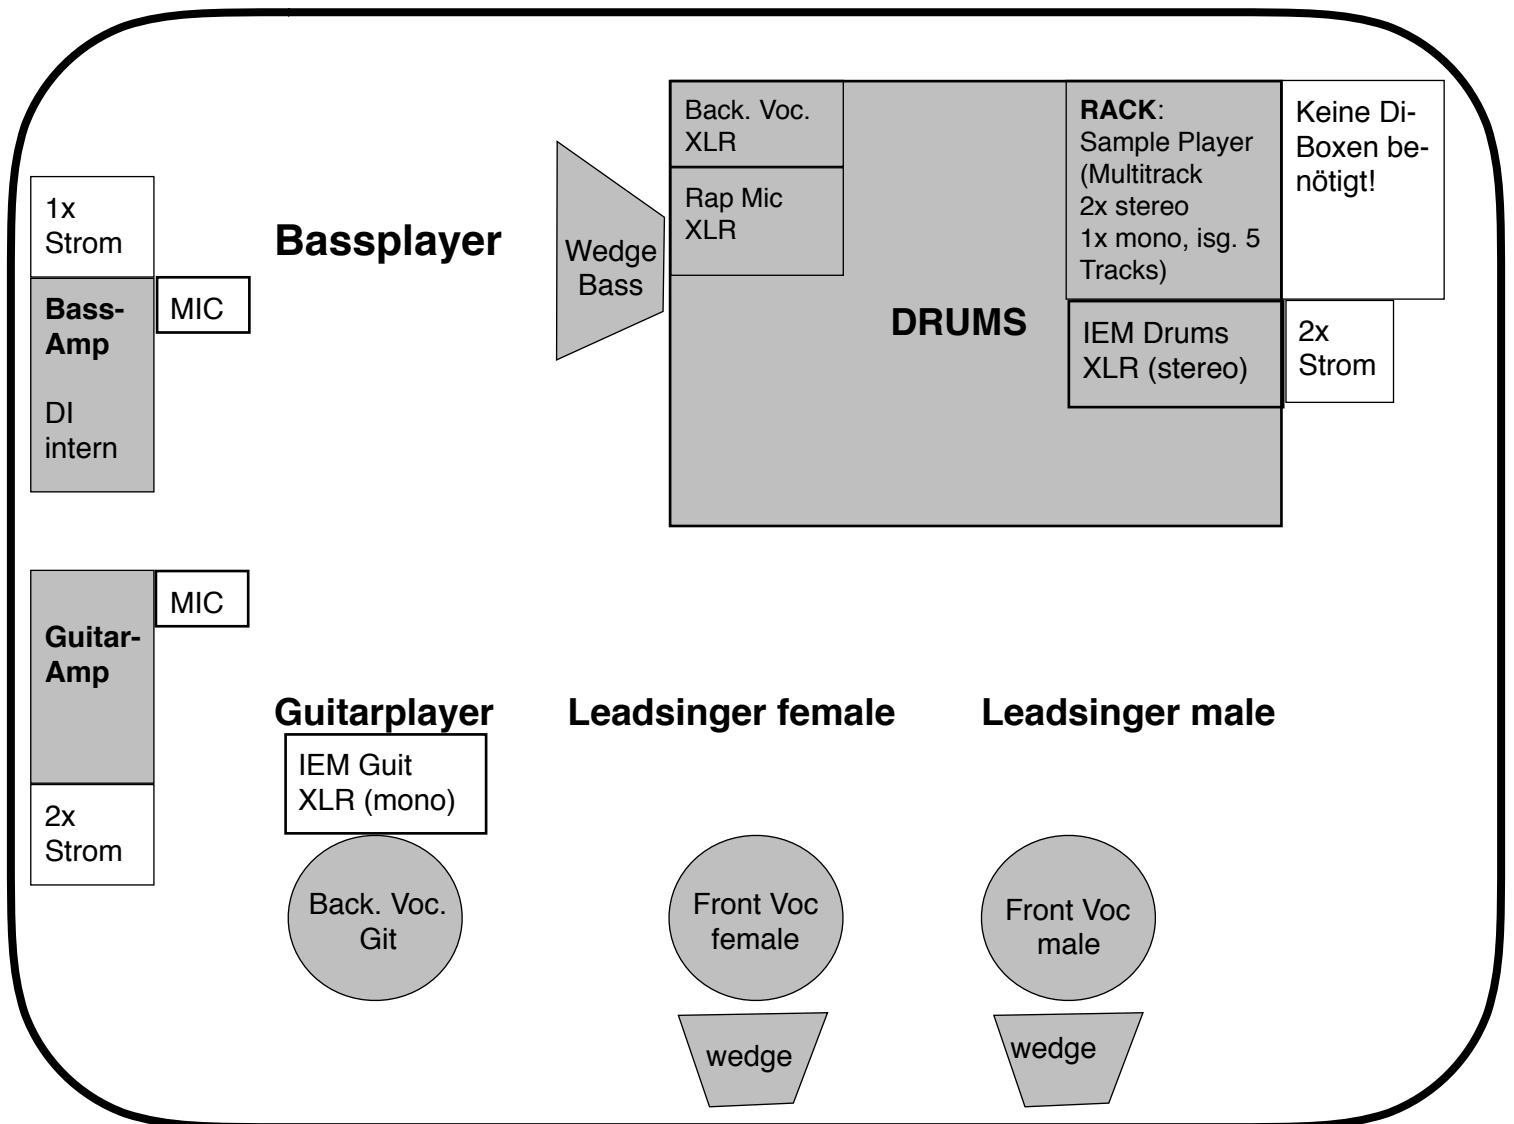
Back. Voc. XLR

Rap Mic XLR

**RACK**: Sample Player (Multitrack 2x stereo 1x mono, isg. 5 Tracks)

Keine Di-Boxen benötigt!

1x Strom

Bassplayer

Wedge Bass

Bass-Amp

DI intern

MIC

DRUMS

IEM Drums XLR (stereo)

2x Strom

MIC

Guitar-Amp

2x Strom

Guitarplayer

IEM Guit XLR (mono)

Back. Voc. Git

Leadsinger female

Front Voc female

wedge

Leadsinger male

Front Voc male

wedge